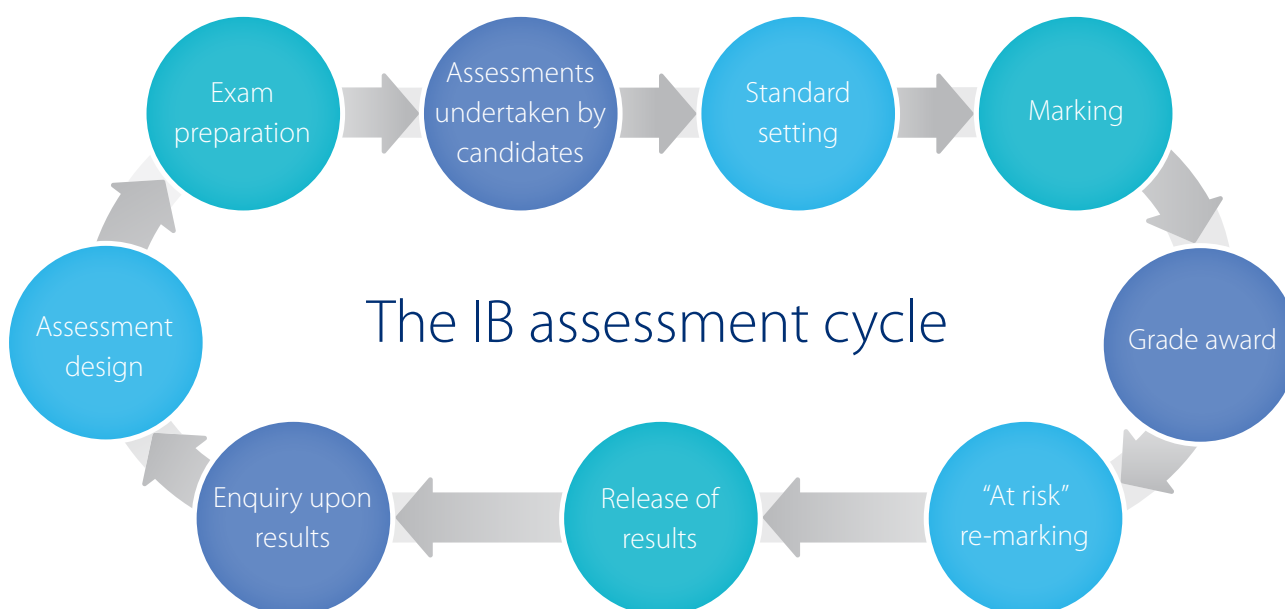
Exam preparation

Assessments undertaken by candidates

Standard setting

Marking

The IB assessment cycle

Assessment design

Grade award

Enquiry upon results

Release of results

"At risk" re-marking